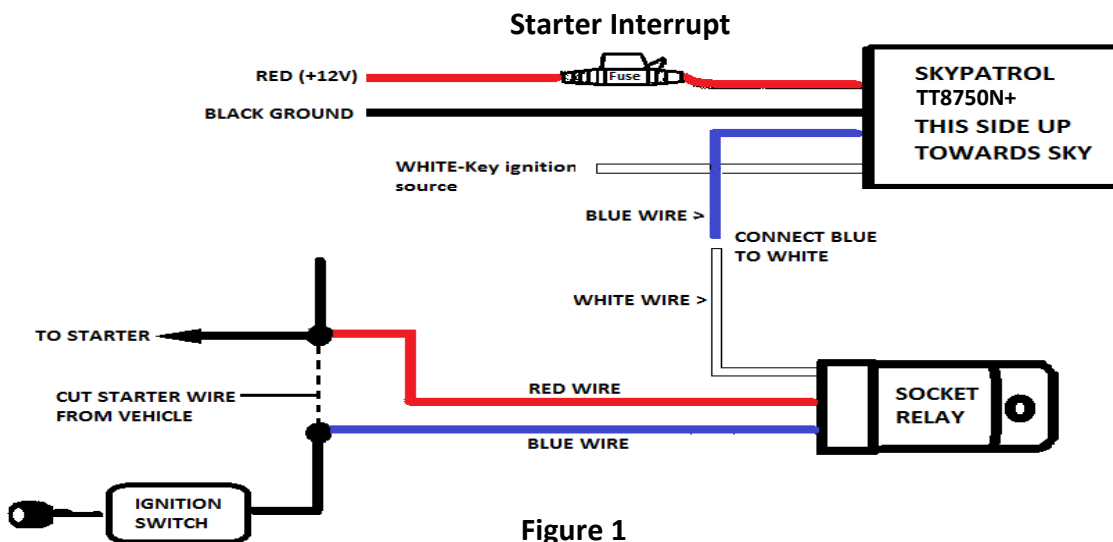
Starter Interrupt

RED (+12V)

Fuse

BLACK GROUND

SKYPATROL TT8750N+ THIS SIDE UP TOWARDS SKY

WHITE-Key ignition source

BLUE WIRE >

CONNECT BLUE TO WHITE

WHITE WIRE >

TO STARTER

CUT STARTER WIRE FROM VEHICLE

RED WIRE

SOCKET RELAY

BLUE WIRE

IGNITION SWITCH

Figure 1